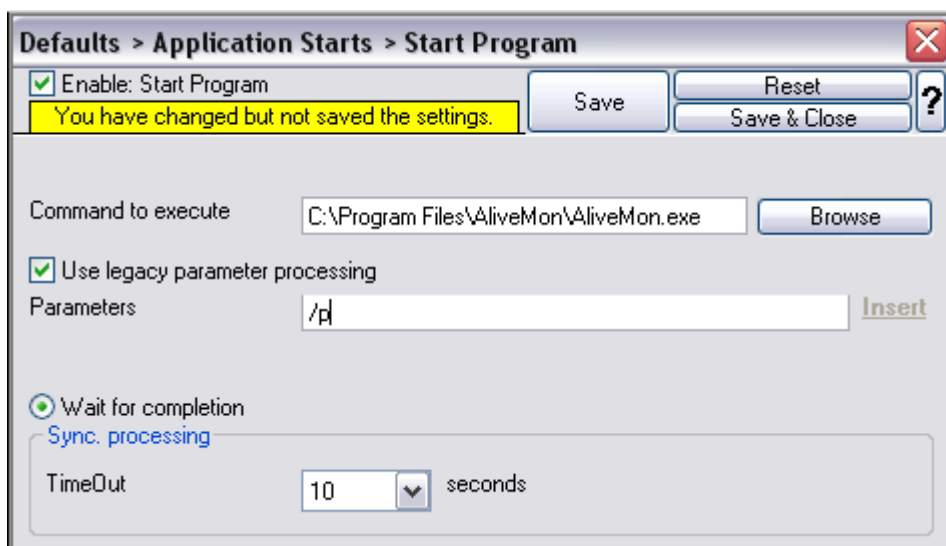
Defaults > Application Starts > Start Program

Enable: Start Program

You have changed but not saved the settings.

Save

Reset

Save & Close

?

Command to execute

C:\Program Files\AliveMon\AliveMon.exe

Browse

Use legacy parameter processing

Parameters

/p

Insert

Wait for completion

Sync. processing

TimeOut

10

seconds